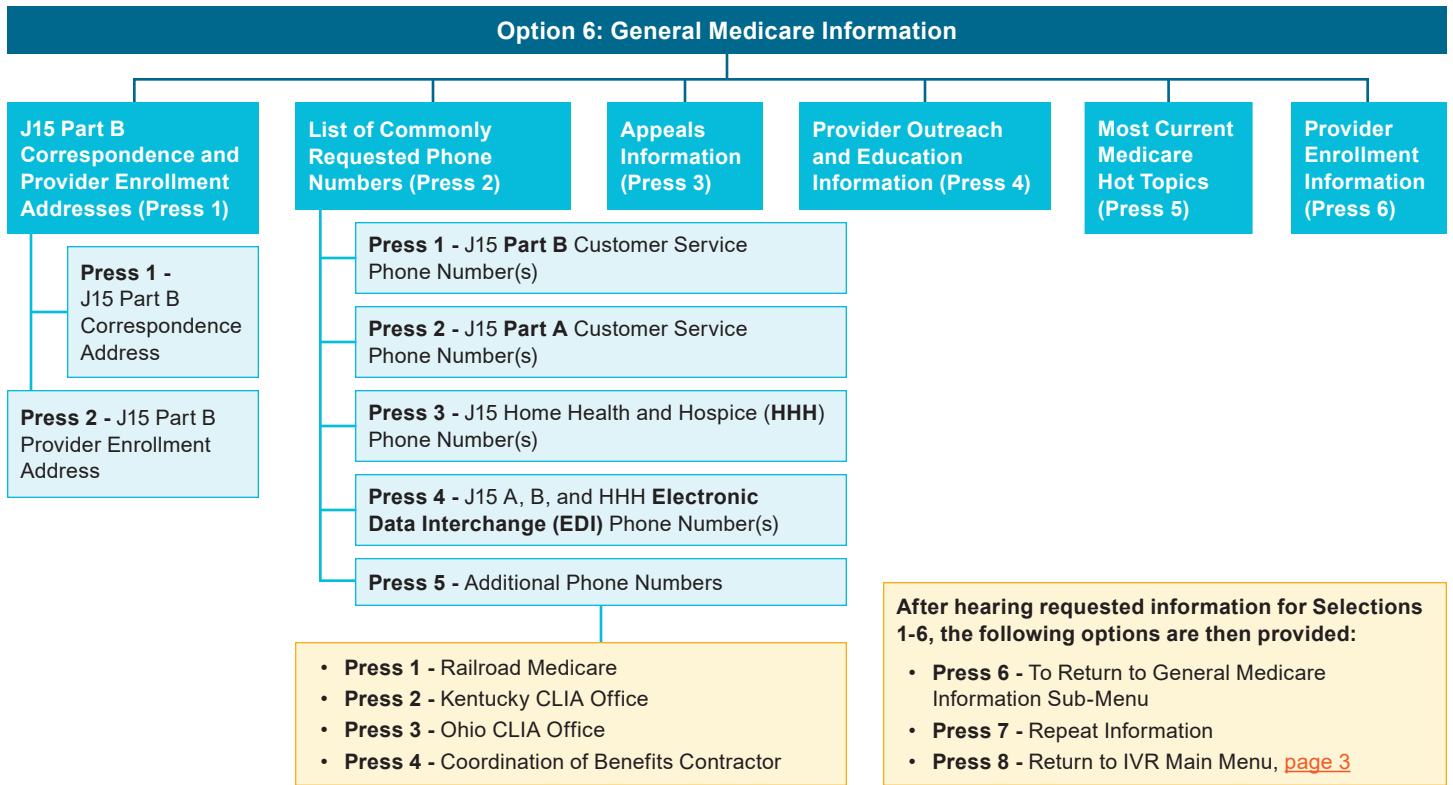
Option 6: General Medicare Information

J15 Part B Correspondence and Provider Enrollment Addresses (Press 1)

Press 1 - J15 Part B Correspondence Address

Press 2 - J15 Part B Provider Enrollment Address

List of Commonly Requested Phone Numbers (Press 2)

Press 1 - J15 Part B Customer Service Phone Number(s)

Press 2 - J15 Part A Customer Service Phone Number(s)

Press 3 - J15 Home Health and Hospice (HHH) Phone Number(s)

Press 4 - J15 A, B, and HHH Electronic Data Interchange (EDI) Phone Number(s)

Press 5 - Additional Phone Numbers

- Press 1 - Railroad Medicare
- Press 2 - Kentucky CLIA Office
- Press 3 - Ohio CLIA Office
- Press 4 - Coordination of Benefits Contractor

Appeals Information (Press 3)

Provider Outreach and Education Information (Press 4)

Most Current Medicare Hot Topics (Press 5)

Provider Enrollment Information (Press 6)

After hearing requested information for Selections 1-6, the following options are then provided:

- Press 6 - To Return to General Medicare Information Sub-Menu
- Press 7 - Repeat Information
- Press 8 - Return to IVR Main Menu, page 3